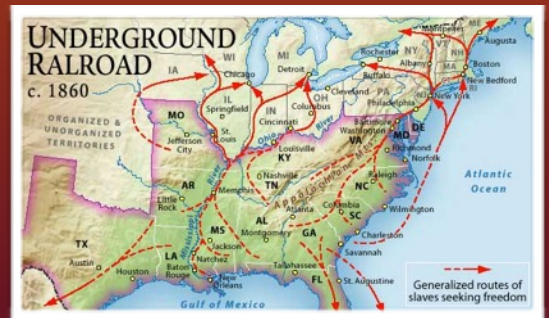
UNDERGROUND RALROAD
c. 1860

ORGANIZED & UNORGANIZED TERRITORIES

WI
MI
IA
ME
Montpelier
Augusta
VT
NH
Rochester
NY
Albany
MA
Boston
New Bedford
RI
CT
Buffalo
Chicago
Detroit
Cleveland
PA
Philadelphia
New York
NJ
OH
IL
IN
Springfield
Columbus
MO
St. Louis
Cincinnati
Jefferson City
Ohio River
Baltimore
Washington
MD
DE
KY
Louisville
VA
Richmond
Norfolk
Nashville
TN
AR
Memphis
Little Rock
Appalachian Mts.
NC
Raleigh
Atlantic Ocean
SC
Columbia
Wilmington
AL
Charleston
Atlanta
GA
MS
Jackson
Montgomery
Savannah
TX
Mississippi River
Austin
Houston
LA
Baton Rouge
Natchez
New Orleans
Tallahassee
FL
St. Augustine
Gulf of Mexico

Generalized routes of slaves seeking freedom